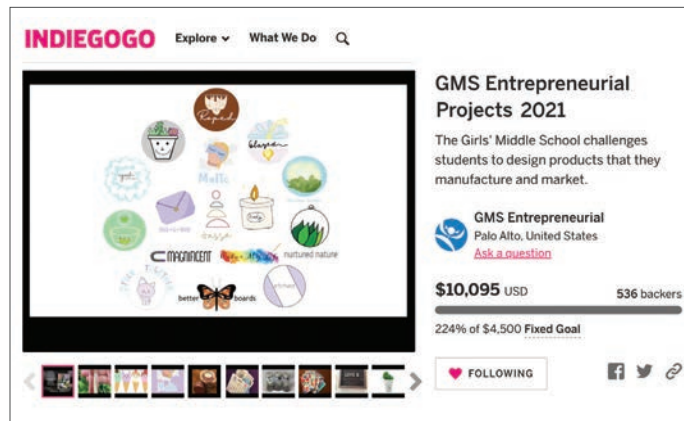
INDIEGOGO Explore What We Do

Rapeti

Matte

Magnificent

nurtured nature

better boards

GMS Entrepreneurial Projects 2021

The Girls' Middle School challenges students to design products that they manufacture and market.

GMS Entrepreneurial
Palo Alto, United States
Ask a question

$10,095 USD 536 backers

224% of $4,500 Fixed Goal

FOLLOWING